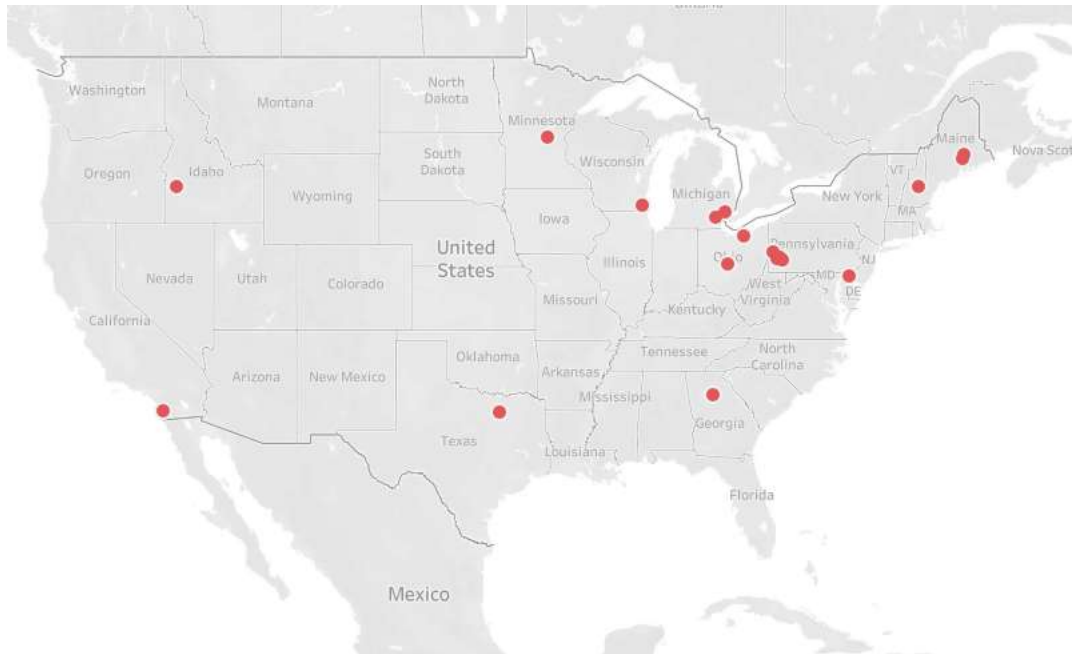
Washington
Montana
North Dakota
Minnesota
Maine
Nova Scot
Oregon
Idaho
South Dakota
Wisconsin
VT
Wyoming
Michigan
New York
MA
Iowa
United States
Pennsylvania
NJ
Nevada
Utah
Colorado
Illinois
Ohio
MD
DE
West Virginia
Missouri
Kentucky
California
Oklahoma
Tennessee
North Carolina
Arizona
New Mexico
Arkansas
Mississippi
Texas
Georgia
Louisiana
Florida
Mexico